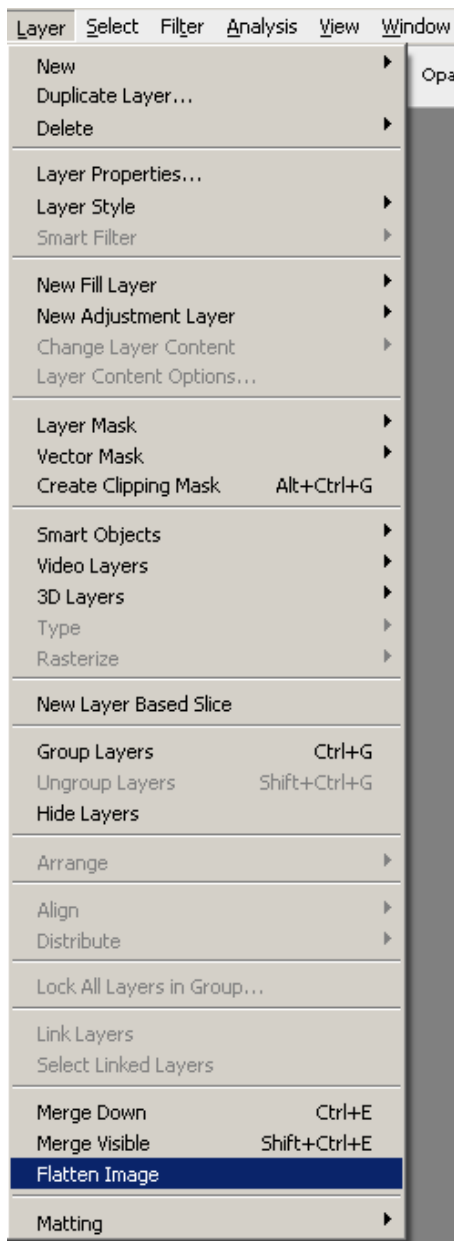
Layer Select Filter Analysis View Window

Opa

New
Duplicate Layer...
Delete

Layer Properties...
Layer Style
Smart Filter

New Fill Layer
New Adjustment Layer
Change Layer Content
Layer Content Options...

Layer Mask
Vector Mask
Create Clipping Mask Alt+Ctrl+G

Smart Objects
Video Layers
3D Layers
Type
Rasterize

New Layer Based Slice

Group Layers Ctrl+G
Ungroup Layers Shift+Ctrl+G
Hide Layers

Arrange

Align
Distribute

Lock All Layers in Group...

Link Layers
Select Linked Layers

Merge Down Ctrl+E
Merge Visible Shift+Ctrl+E
Flatten Image

Matting